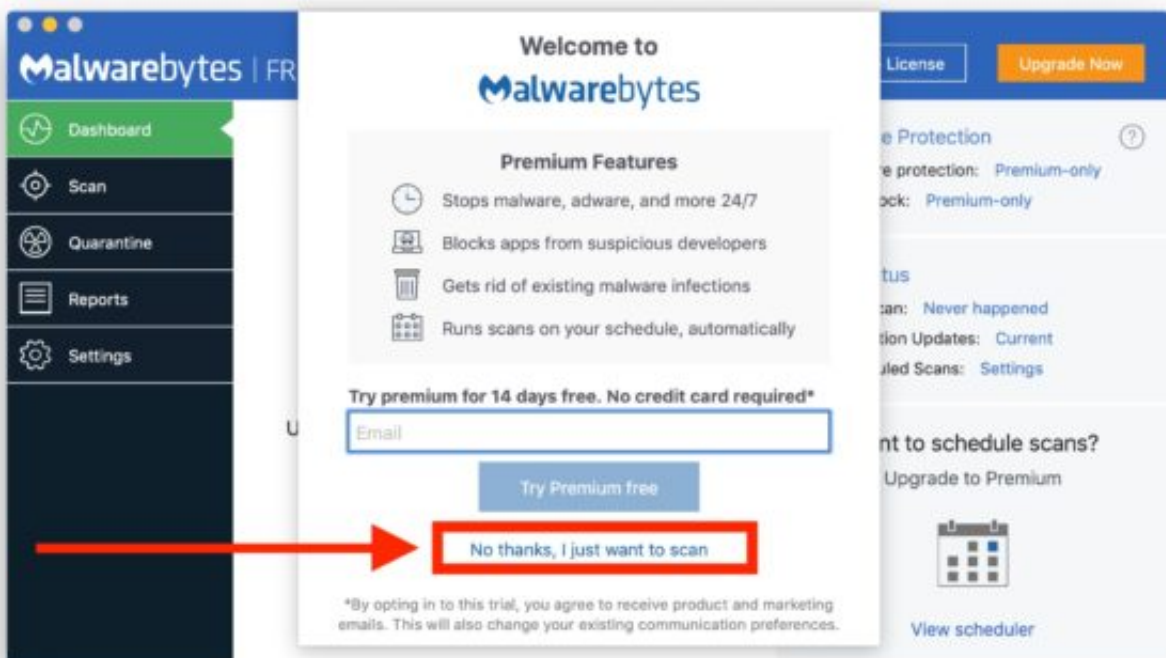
Malwarebytes | FR

Dashboard

Scan

Quarantine

Reports

Settings

U

License

Upgrade Now

e Protection

?

e protection: Premium-only

ock: Premium-only

tus

can: Never happened

tion Updates: Current

uled Scans: Settings

nt to schedule scans?

Upgrade to Premium

View scheduler

Welcome to

Malwarebytes

Premium Features

Stops malware, adware, and more 24/7

Blocks apps from suspicious developers

Gets rid of existing malware infections

Runs scans on your schedule, automatically

Try premium for 14 days free. No credit card required*

Email

Try Premium free

No thanks, I just want to scan

*By opting in to this trial, you agree to receive product and marketing emails. This will also change your existing communication preferences.